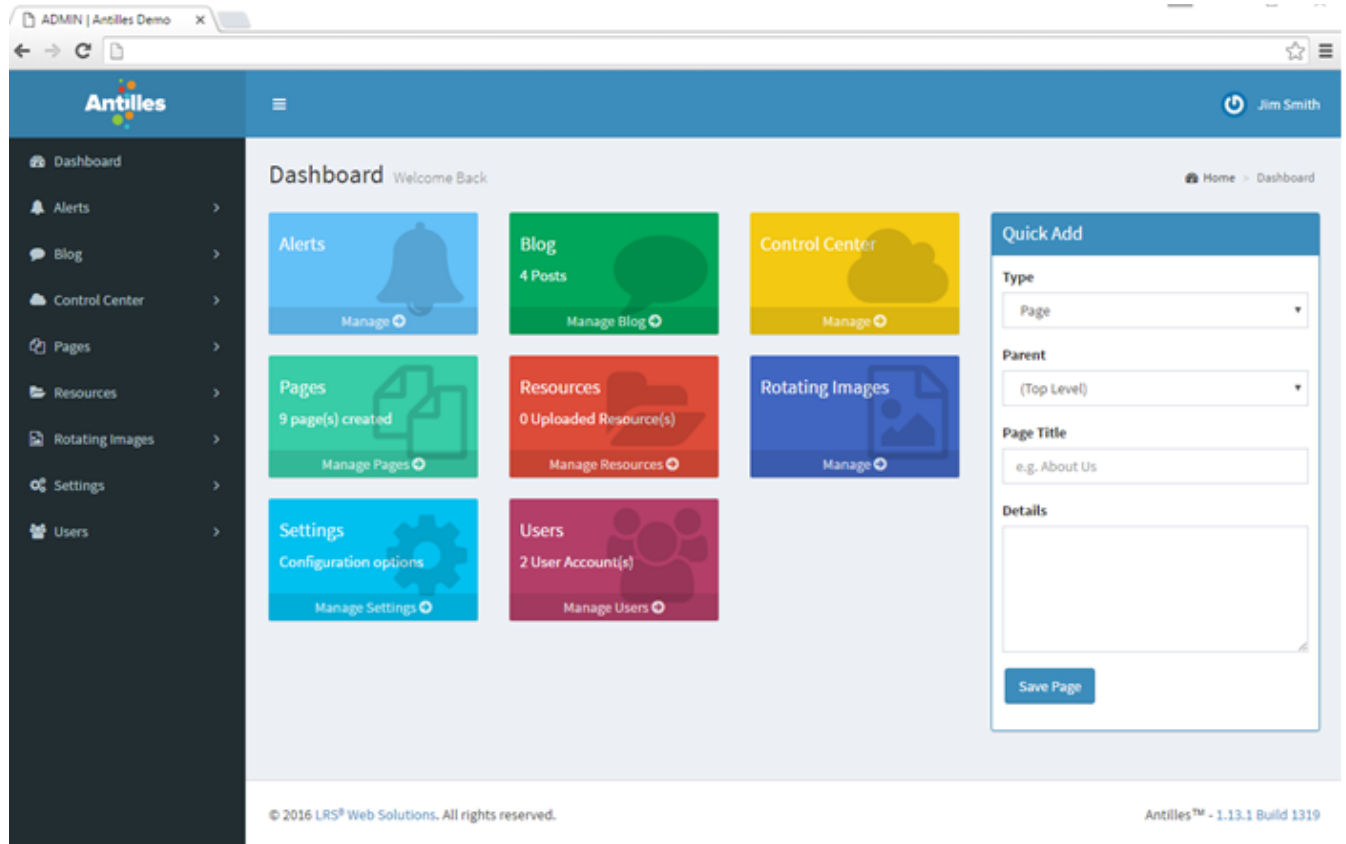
ADMIN | Antilles Demo ×

Antilles

Jim Smith

Dashboard
Alerts
Blog
Control Center
Pages
Resources
Rotating Images
Settings
Users

Dashboard Welcome Back

Home > Dashboard

Alerts
Manage

Blog
4 Posts
Manage Blog

Control Center
Manage

Pages
9 page(s) created
Manage Pages

Resources
0 Uploaded Resource(s)
Manage Resources

Rotating Images
Manage

Settings
Configuration options
Manage Settings

Users
2 User Account(s)
Manage Users

Quick Add

Type
Page

Parent
(Top Level)

Page Title
e.g. About Us

Details

Save Page

© 2016 LRS® Web Solutions. All rights reserved.

Antilles™ - 1.13.1 Build 1319